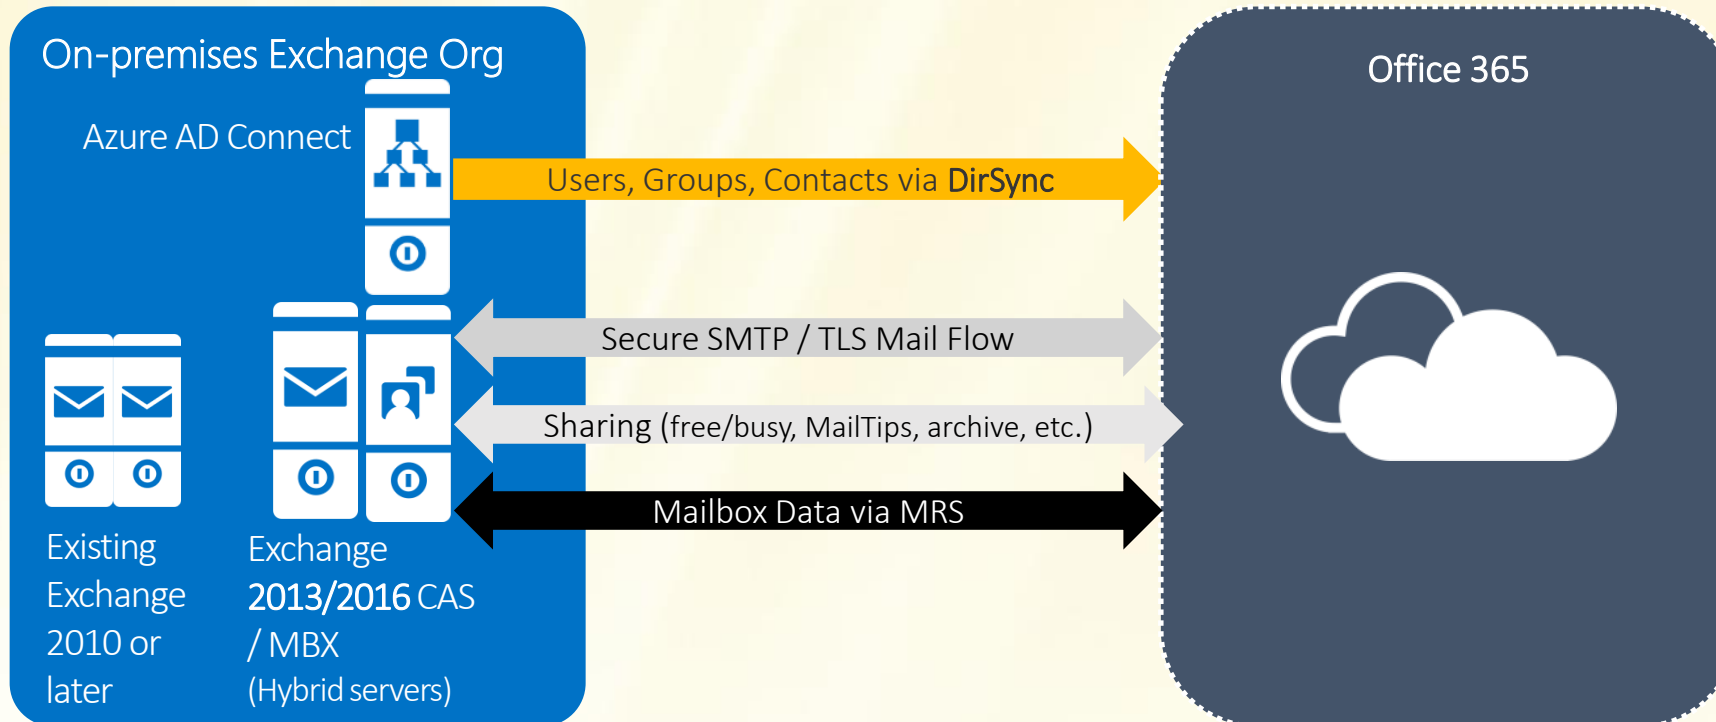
On-premises Exchange Org

Azure AD Connect

Users, Groups, Contacts via DirSync

Secure SMTP / TLS Mail Flow

Sharing (free/busy, MailTips, archive, etc.)

Mailbox Data via MRS

Existing Exchange 2010 or later

Exchange 2013/2016 CAS / MBX (Hybrid servers)

Office 365